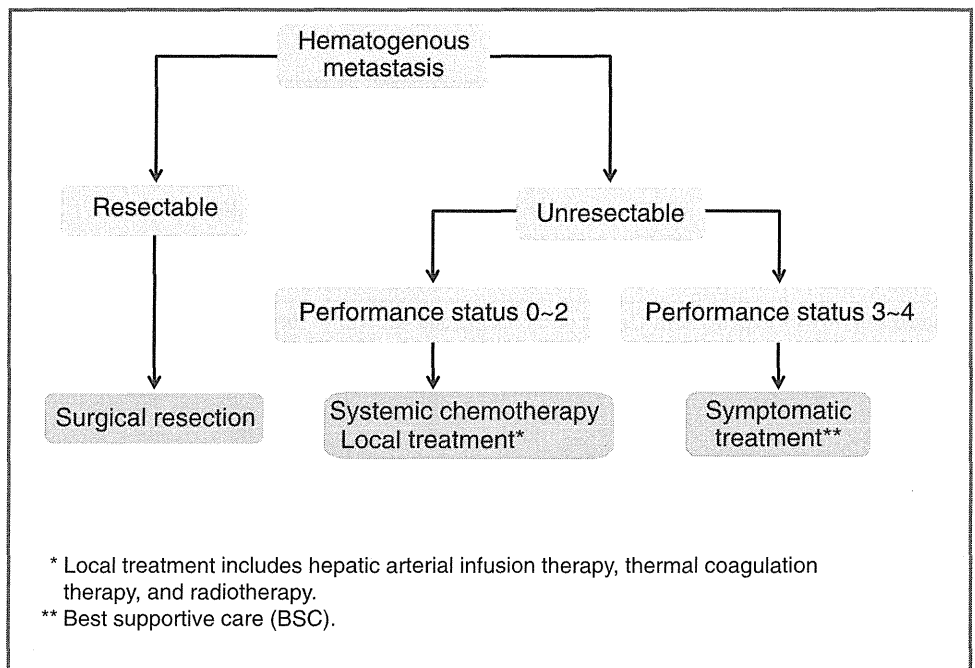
Hematogenous metastasis

Resectable

Unresectable

Performance status 0~2

Performance status 3~4

Surgical resection

Systemic chemotherapy
Local treatment*

Symptomatic treatment**

* Local treatment includes hepatic arterial infusion therapy, thermal coagulation therapy, and radiotherapy.
** Best supportive care (BSC).